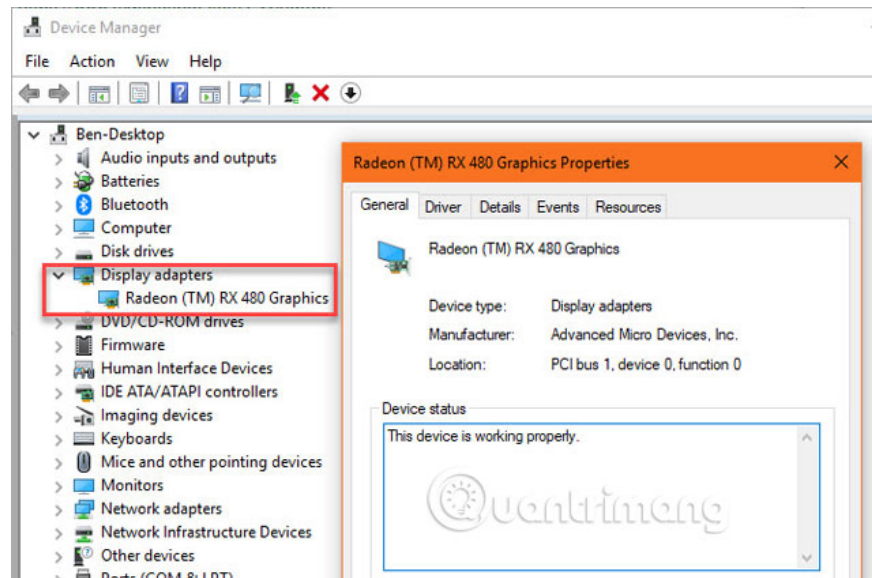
Device Manager

File Action View Help

Ben-Desktop
Audio inputs and outputs
Batteries
Bluetooth
Computer
Disk drives
Display adapters
Radeon (TM) RX 480 Graphics
DVD/CD-ROM drives
Firmware
Human Interface Devices
IDE ATA/ATAPI controllers
Imaging devices
Keyboards
Mice and other pointing devices
Monitors
Network adapters
Network Infrastructure Devices
Other devices
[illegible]

Radeon (TM) RX 480 Graphics Properties

General Driver Details Events Resources

Radeon (TM) RX 480 Graphics

Device type: Display adapters
Manufacturer: Advanced Micro Devices, Inc.
Location: PCI bus 1, device 0, function 0

Device status
This device is working properly.

Quantrimang